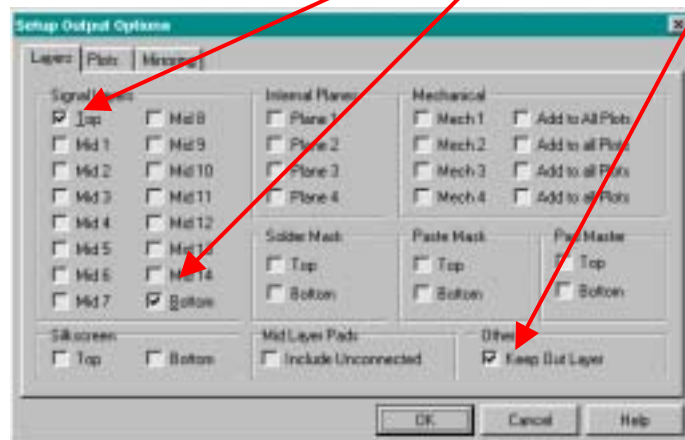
Setup Output Options

Layers | Plots | Mirroring

Signal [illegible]
Top
Mid 1
Mid 2
Mid 3
Mid 4
Mid 5
Mid 6
Mid 7
Mid 8
Mid 9
Mid 10
Mid 11
Mid 12
Mid 13
Mid 14
Bottom

Internal Planes
Plane 1
Plane 2
Plane 3
Plane 4

Mechanical
Mech 1
Mech 2
Mech 3
Mech 4
Add to All Plots
Add to all Plots
Add to all Plots
Add to all Plots

Solder Mask
Top
Bottom

Paste Mask
Top
Bottom

Pad Master
Top
Bottom

Silkscreen
Top
Bottom

Mid Layer Pads
Include Unconnected

Other
Keep Out Layer

OK
Cancel
Help